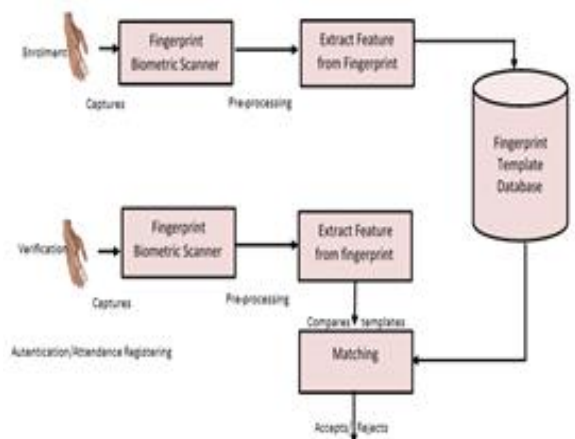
Enrolment

Fingerprint Biometric Scanner

Extract Feature from Fingerprint

Captures

Pre-processing

Fingerprint Template Database

Verification

Fingerprint Biometric Scanner

Extract Feature from fingerprint

Captures

Pre-processing

Compares templates

Autentication/Attendance Registering

Matching

Accepts / Rejects